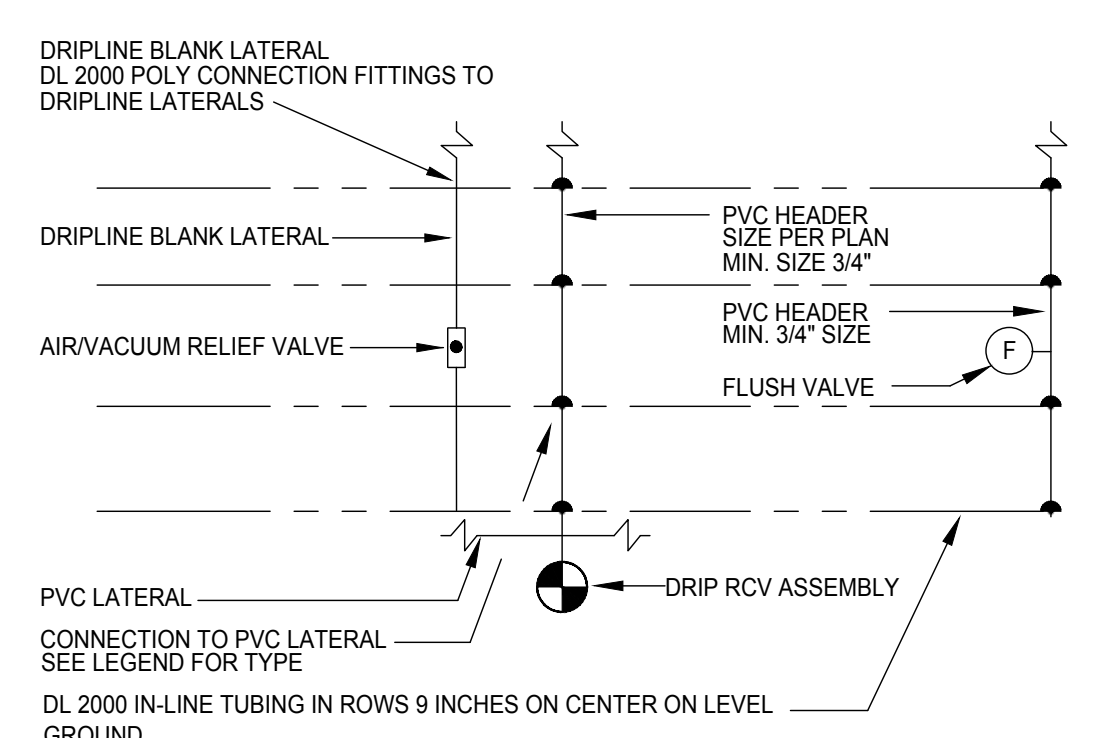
DRIPLINE BLANK LATERAL
DL 2000 POLY CONNECTION FITTINGS TO DRIPLINE LATERALS

PVC HEADER
SIZE PER PLAN
MIN. SIZE 3/4"

DRIPLINE BLANK LATERAL

PVC HEADER
MIN. 3/4" SIZE

AIR/VACUUM RELIEF VALVE

F

FLUSH VALVE

PVC LATERAL

DRIP RCV ASSEMBLY

CONNECTION TO PVC LATERAL
SEE LEGEND FOR TYPE

DL 2000 IN-LINE TUBING IN ROWS 9 INCHES ON CENTER ON LEVEL GROUND